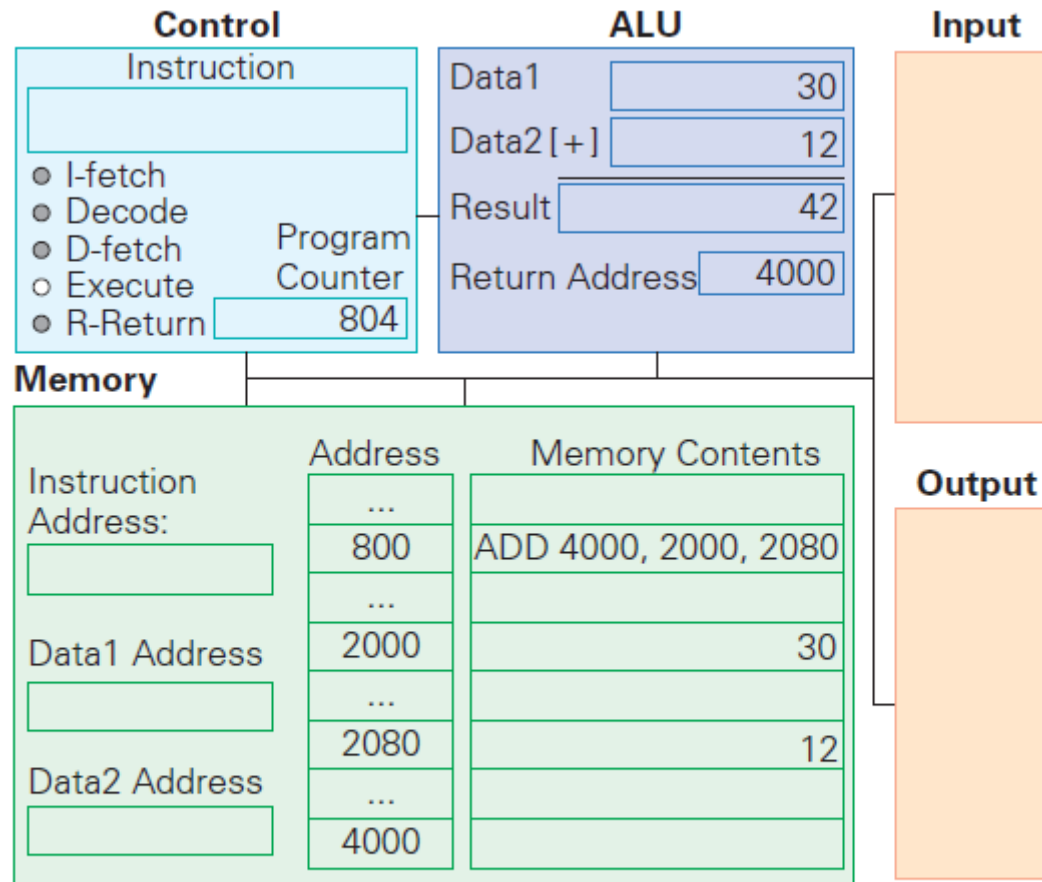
Control

Instruction

I-fetch
Decode
D-fetch
Execute
R-Return

Program Counter
804

ALU

Data1 30
Data2 [+] 12
Result 42
Return Address 4000

Input

Memory

Instruction Address:

Data1 Address

Data2 Address

| Address | Memory Contents |
|---|---|
| ... | |
| 800 | ADD 4000, 2000, 2080 |
| ... | |
| 2000 | 30 |
| ... | |
| 2080 | 12 |
| ... | |
| 4000 | |

Output